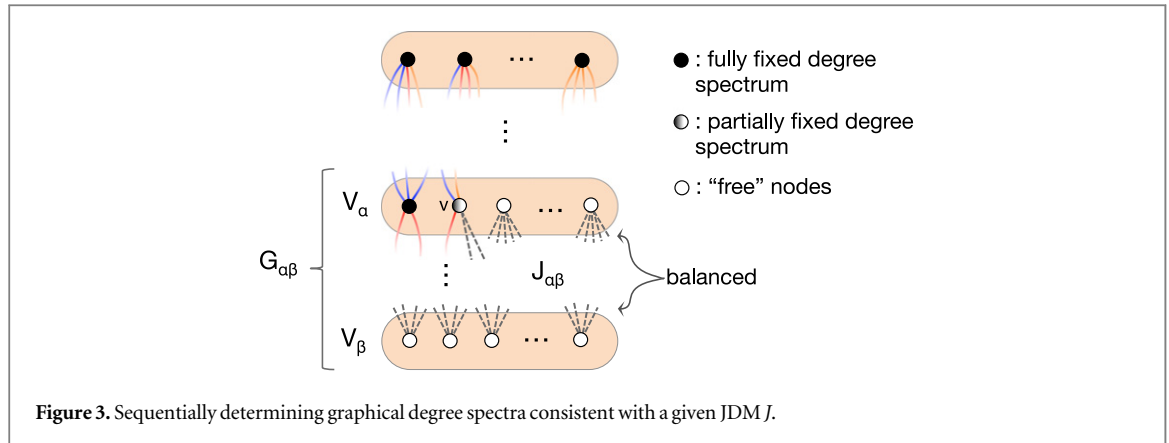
⋯

⋮

$V_\alpha$ v ⋯

$G_{\alpha\beta}$ ⋮ $J_{\alpha\beta}$ balanced

$V_\beta$ ⋯

● : fully fixed degree spectrum

◐ : partially fixed degree spectrum

○ : “free” nodes

**Figure 3.** Sequentially determining graphical degree spectra consistent with a given JDM *J*.